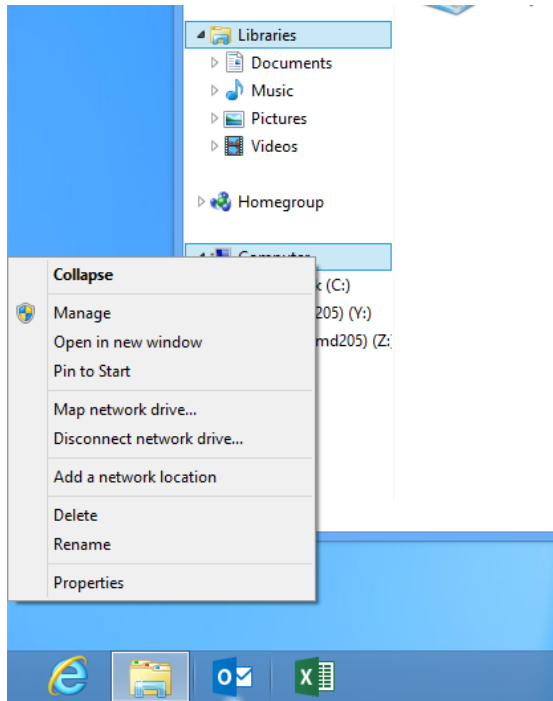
Libraries
Documents
Music
Pictures
Videos
Homegroup
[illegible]
k (C:)
205) (Y:)
md205) (Z:
Collapse
Manage
Open in new window
Pin to Start
Map network drive...
Disconnect network drive...
Add a network location
Delete
Rename
Properties